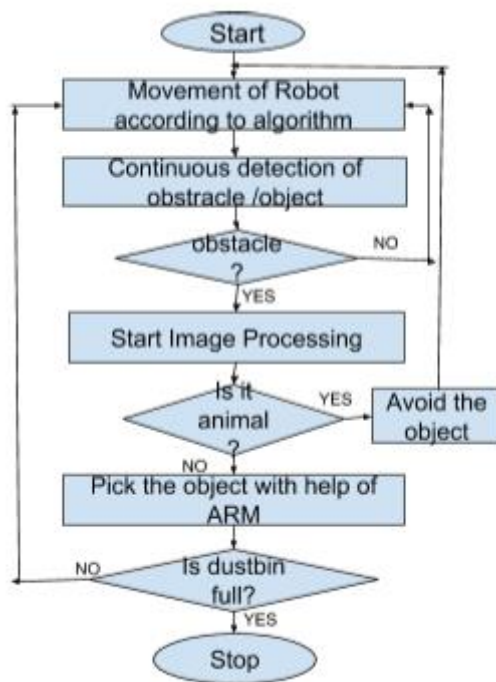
Start

Movement of Robot according to algorithm

Continuous detection of obstracle /object

obstacle ?

NO

YES

Start Image Processing

Is it animal ?

YES

Avoid the object

NO

Pick the object with help of ARM

NO

Is dustbin full?

YES

Stop